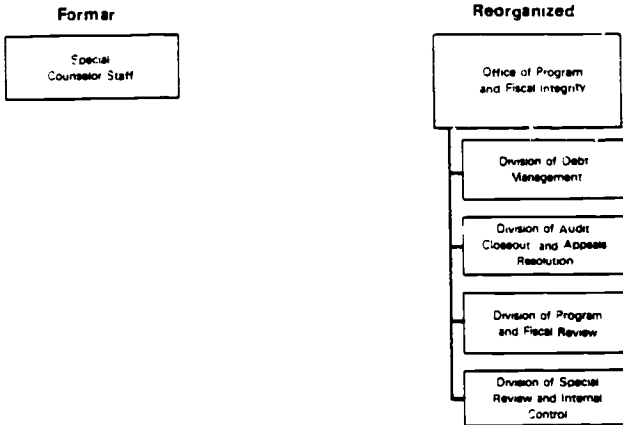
Formar

Special Counselor Staff

Reorganized

Office of Program and Fiscal Integrity

Division of Debt Management

Division of Audit Closeout and Appeals Resolution

Division of Program and Fiscal Review

Division of Special Review and Internal Control